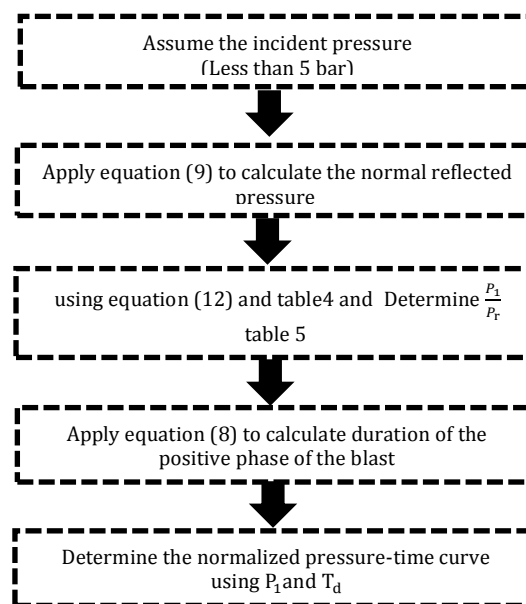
Assume the incident pressure
(Less than 5 bar)

Apply equation (9) to calculate the normal reflected pressure

using equation (12) and table4 and Determine $\frac{P_1}{P_r}$ table 5

Apply equation (8) to calculate duration of the positive phase of the blast

Determine the normalized pressure-time curve using $P_1$ and $T_d$